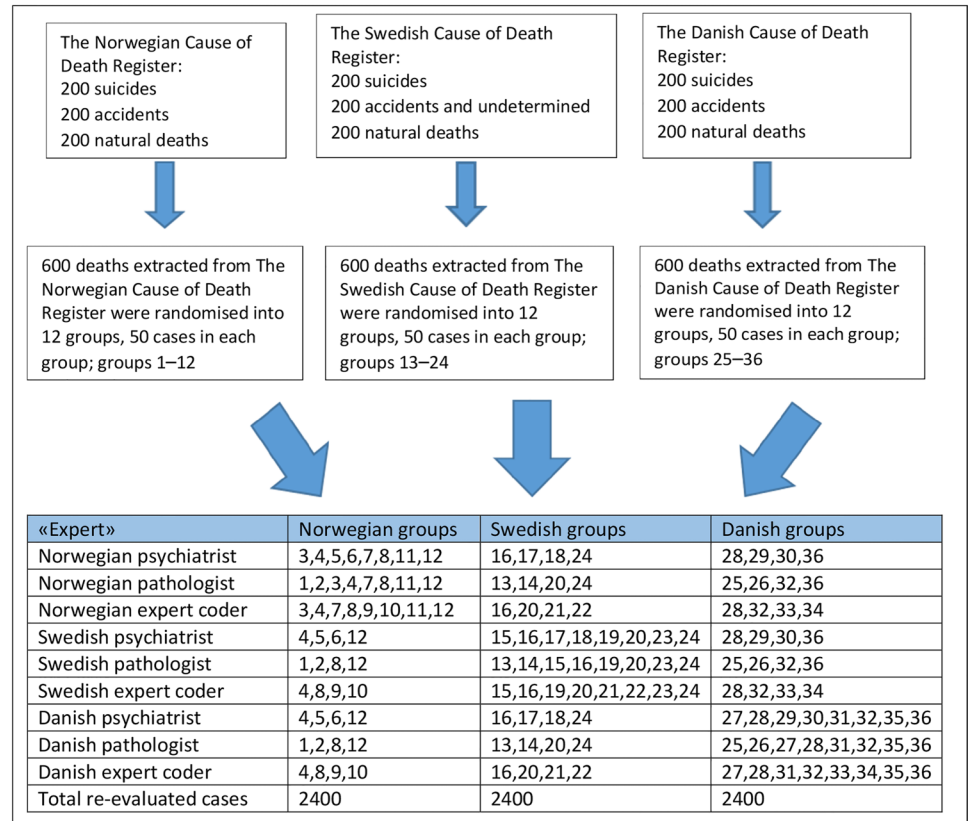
The Norwegian Cause of Death Register:
200 suicides
200 accidents
200 natural deaths

The Swedish Cause of Death Register:
200 suicides
200 accidents and undetermined
200 natural deaths

The Danish Cause of Death Register:
200 suicides
200 accidents
200 natural deaths

600 deaths extracted from The Norwegian Cause of Death Register were randomised into 12 groups, 50 cases in each group; groups 1–12

600 deaths extracted from The Swedish Cause of Death Register were randomised into 12 groups, 50 cases in each group; groups 13–24

600 deaths extracted from The Danish Cause of Death Register were randomised into 12 groups, 50 cases in each group; groups 25–36

| «Expert» | Norwegian groups | Swedish groups | Danish groups |
|---|---|---|---|
| Norwegian psychiatrist | 3,4,5,6,7,8,11,12 | 16,17,18,24 | 28,29,30,36 |
| Norwegian pathologist | 1,2,3,4,7,8,11,12 | 13,14,20,24 | 25,26,32,36 |
| Norwegian expert coder | 3,4,7,8,9,10,11,12 | 16,20,21,22 | 28,32,33,34 |
| Swedish psychiatrist | 4,5,6,12 | 15,16,17,18,19,20,23,24 | 28,29,30,36 |
| Swedish pathologist | 1,2,8,12 | 13,14,15,16,19,20,23,24 | 25,26,32,36 |
| Swedish expert coder | 4,8,9,10 | 15,16,19,20,21,22,23,24 | 28,32,33,34 |
| Danish psychiatrist | 4,5,6,12 | 16,17,18,24 | 27,28,29,30,31,32,35,36 |
| Danish pathologist | 1,2,8,12 | 13,14,20,24 | 25,26,27,28,31,32,35,36 |
| Danish expert coder | 4,8,9,10 | 16,20,21,22 | 27,28,31,32,33,34,35,36 |
| Total re-evaluated cases | 2400 | 2400 | 2400 |